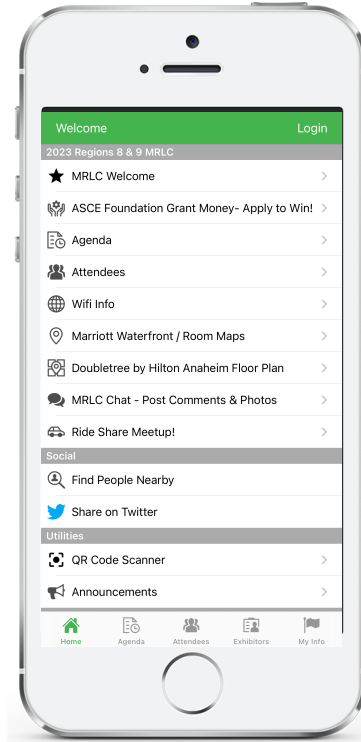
Welcome
Login

2023 Regions 8 & 9 MRLC
MRLC Welcome
ASCE Foundation Grant Money- Apply to Win!
Agenda
Attendees
Wifi Info
Marriott Waterfront / Room Maps
Doubletree by Hilton Anaheim Floor Plan
MRLC Chat - Post Comments & Photos
Ride Share Meetup!

Social
Find People Nearby
Share on Twitter

Utilities
QR Code Scanner
Announcements

Home
Agenda
Attendees
Exhibitors
My Info